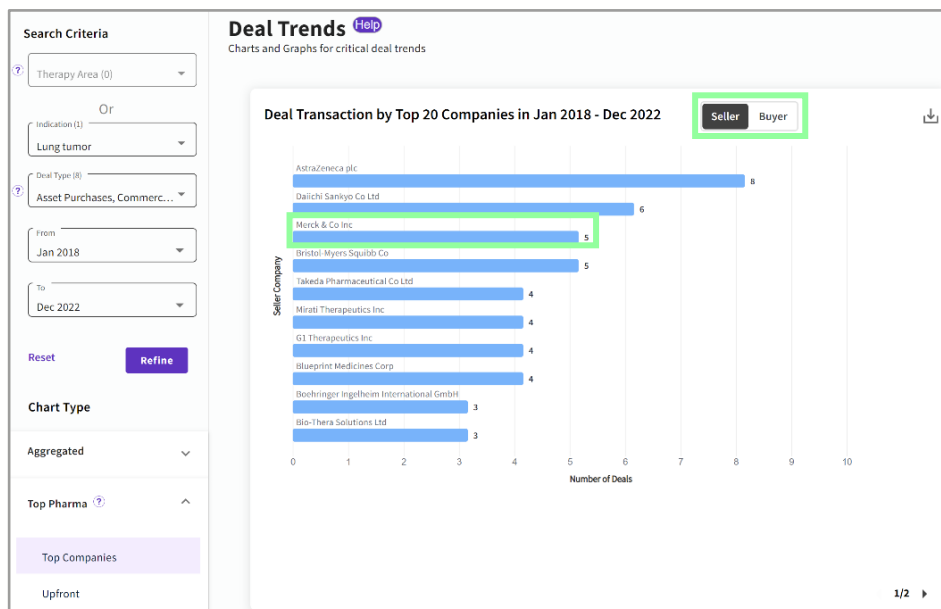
Search Criteria

?

Therapy Area (0)

Or

Indication (1)
Lung tumor

?

Deal Type (8)
Asset Purchases, Commerc...

From
Jan 2018

To
Dec 2022

Reset

Refine

Chart Type

Aggregated

Top Pharma ?

Top Companies

Upfront

Deal Trends Help

Charts and Graphs for critical deal trends

Deal Transaction by Top 20 Companies in Jan 2018 - Dec 2022

Seller Buyer

Seller Company

AstraZeneca plc 8
Daiichi Sankyo Co Ltd 6
Merck & Co Inc 5
Bristol-Myers Squibb Co 5
Takeda Pharmaceutical Co Ltd 4
Mirati Therapeutics Inc 4
G1 Therapeutics Inc 4
Blueprint Medicines Corp 4
Boehringer Ingelheim International GmbH 3
Bio-Thera Solutions Ltd 3

0 1 2 3 4 5 6 7 8 9 10

Number of Deals

1/2